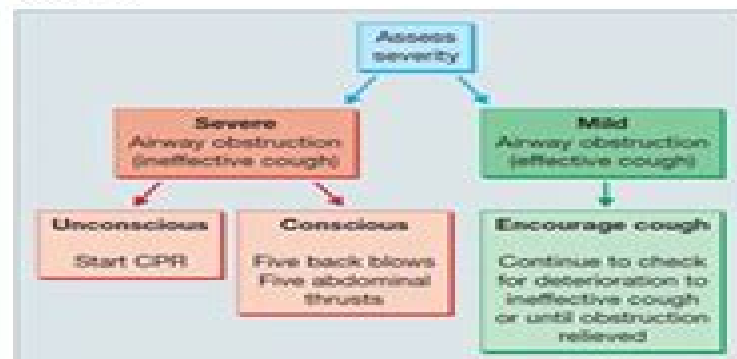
Assess severity

Severe
Airway obstruction
(ineffective cough)

Mild
Airway obstruction
(effective cough)

Unconscious

Start CPR

Conscious

Five back blows
Five abdominal thrusts

Encourage cough

Continue to check for deterioration to ineffective cough or until obstruction relieved